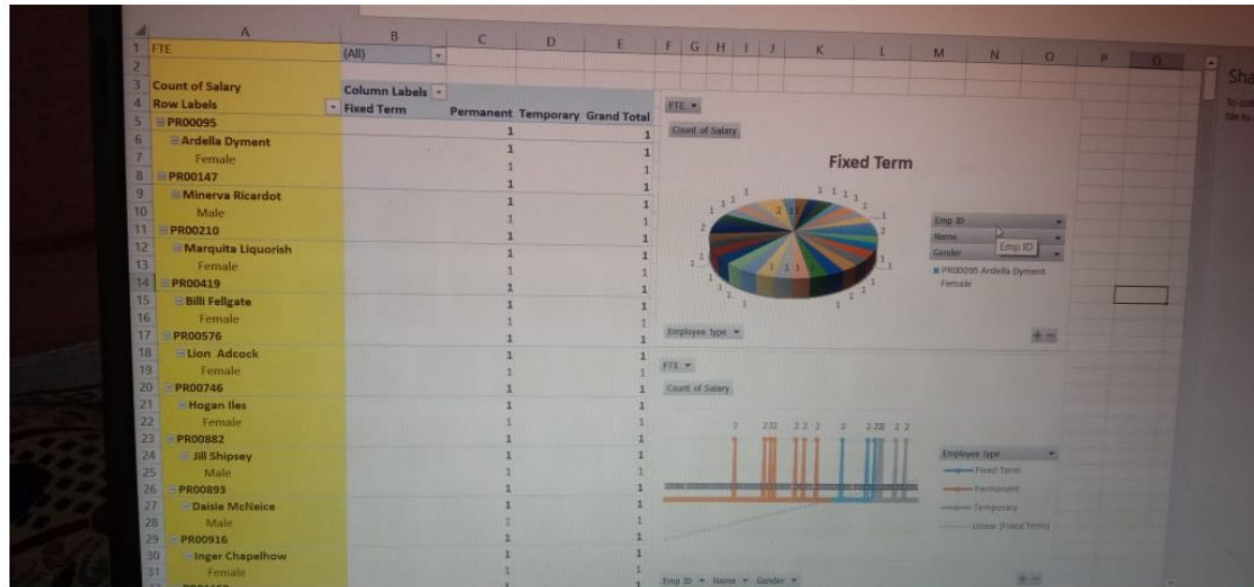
| | A | B | C | D | E |
|---|---|---|---|---|---|
| 1 | FTE | (All) | | | |
| 2 | | | | | |
| 3 | Count of Salary | Column Labels | | | |
| 4 | Row Labels | Fixed Term | Permanent | Temporary | Grand Total |
| 5 | PR00095 | | | | |
| 6 | Ardella Dyment | | 1 | | 1 |
| 7 | Female | | 1 | | 1 |
| 8 | PR00147 | | 1 | | 1 |
| 9 | Minerva Ricardot | | 1 | | 1 |
| 10 | Male | | 1 | | 1 |
| 11 | PR00210 | | 1 | | 1 |
| 12 | Marquita Liquorish | | 1 | | 1 |
| 13 | Female | | 1 | | 1 |
| 14 | PR00419 | | 1 | | 1 |
| 15 | Billi Fellgate | | 1 | | 1 |
| 16 | Female | | 1 | | 1 |
| 17 | PR00576 | | 1 | | 1 |
| 18 | Lion Adcock | | 1 | | 1 |
| 19 | Female | | 1 | | 1 |
| 20 | PR00746 | | 1 | | 1 |
| 21 | Hogan Iles | | 1 | | 1 |
| 22 | Female | | 1 | | 1 |
| 23 | PR00882 | | 1 | | 1 |
| 24 | Jill Shipsey | | 1 | | 1 |
| 25 | Male | | 1 | | 1 |
| 26 | PR00893 | | 1 | | 1 |
| 27 | Daisie McNeice | | 1 | | 1 |
| 28 | Male | | 1 | | 1 |
| 29 | PR00916 | | 1 | | 1 |
| 30 | Inger Chapelhow | | 1 | | 1 |
| 31 | Female | | 1 | | 1 |

FTE
Count of Salary
Fixed Term
Emp ID
Name
Gender
Emp ID
PR00095 Ardella Dyment Female
Employee type

FTE
Count of Salary
Employee type
Fixed Term
Permanent
Temporary
Linear (Fixed Term)
Emp ID Name Gender

Sha
To col
file to